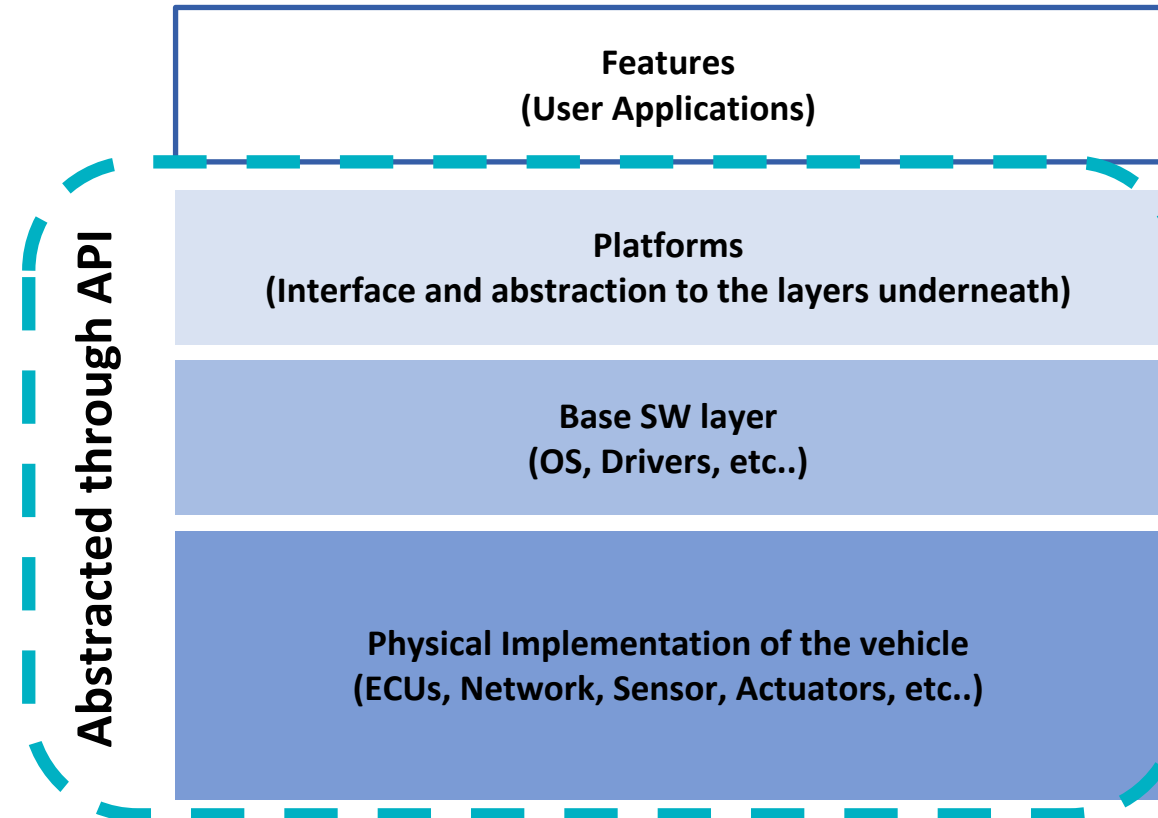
Features
(User Applications)

Abstracted through API

Platforms
(Interface and abstraction to the layers underneath)

Base SW layer
(OS, Drivers, etc..)

Physical Implementation of the vehicle
(ECUs, Network, Sensor, Actuators, etc..)